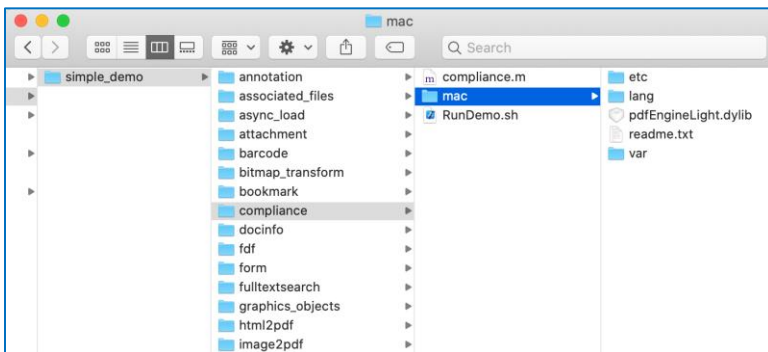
mac

Search

simple_demo

annotation
associated_files
async_load
attachment
barcode
bitmap_transform
bookmark
compliance
docinfo
fdf
form
fulltextsearch
graphics_objects
html2pdf
image2pdf

compliance.m
mac
RunDemo.sh

etc
lang
pdfEngineLight.dylib
readme.txt
var